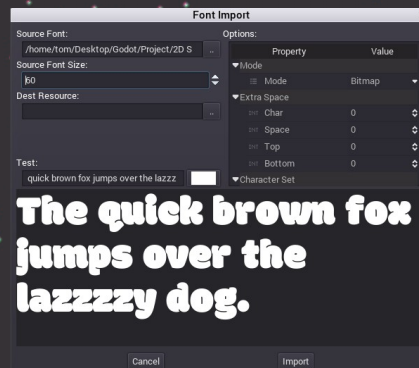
Font Import

Source Font:
/home/tom/Desktop/Godot/Project/2D S
..
Source Font Size:
60
Dest Resource:
..
Test:
quick brown fox jumps over the lazzz

Options:
| Property | Value |
|---|---|
| ▼Mode | |
| Mode | Bitmap |
| ▼Extra Space | |
| Char | 0 |
| Space | 0 |
| Top | 0 |
| Bottom | 0 |
| ▼Character Set | |

The quick brown fox jumps over the lazzzzy dog.

Cancel
Import